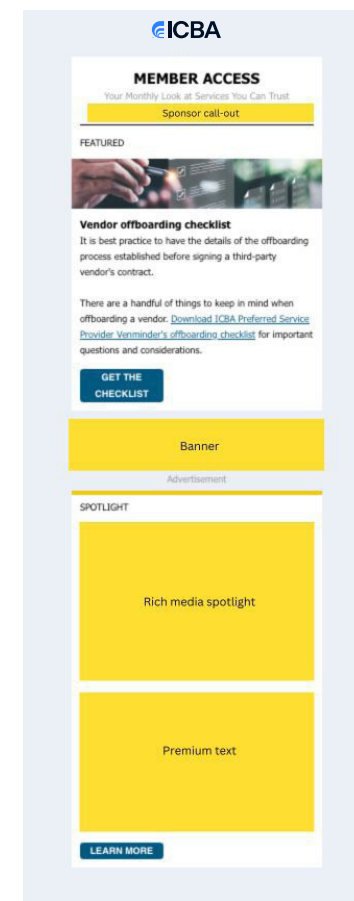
ICBA

MEMBER ACCESS

Your Monthly Look at Services You Can Trust

Sponsor call-out

FEATURED

Vendor offboarding checklist

It is best practice to have the details of the offboarding process established before signing a third-party vendor's contract.

There are a handful of things to keep in mind when offboarding a vendor. Download ICBA Preferred Service Provider Venminder's offboarding checklist for important questions and considerations.

GET THE CHECKLIST

Banner

Advertisement

SPOTLIGHT

Rich media spotlight

Premium text

LEARN MORE